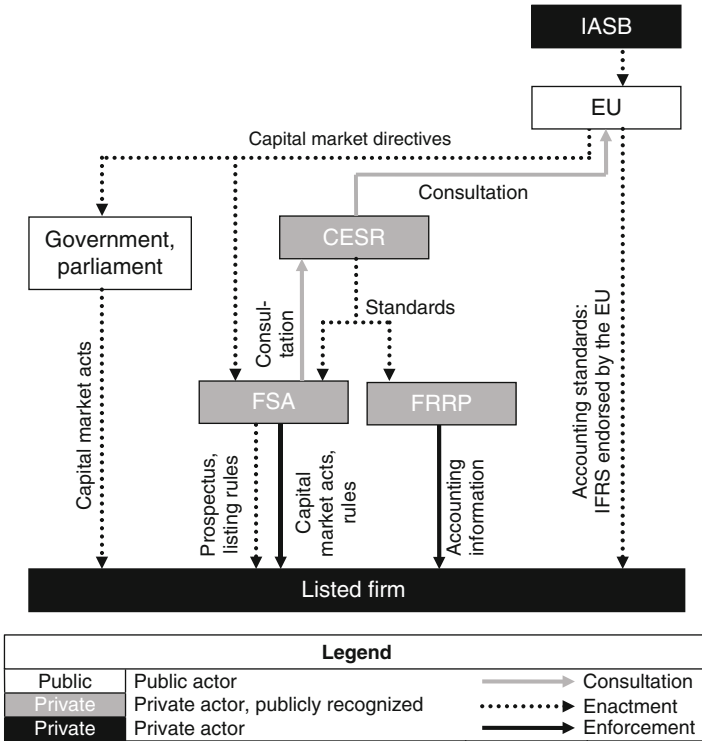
IASB

EU

Capital market directives

Consultation

Government, parliament

CESR

Standards

Consultation

Capital market acts

FSA

FRRP

Prospectus, listing rules

Capital market acts, rules

Accounting information

Accounting standards: IFRS endorsed by the EU

Listed firm

| Legend | | |
|---|---|---|
| Public | Public actor | Consultation |
| Private | Private actor, publicly recognized | Enactment |
| Private | Private actor | Enforcement |